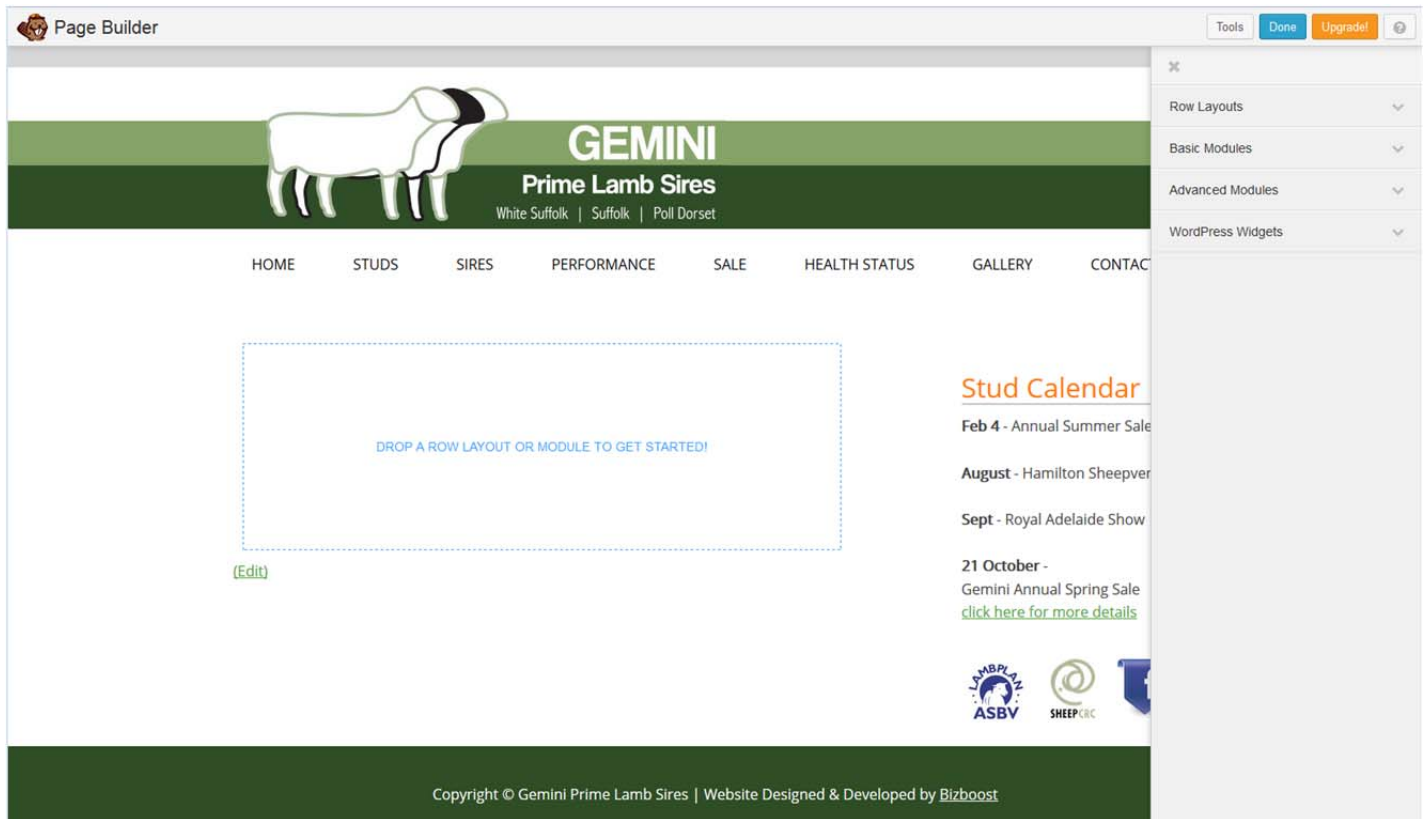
Page Builder

Tools Done Upgrade! ?

×

Row Layouts

Basic Modules

Advanced Modules

WordPress Widgets

GEMINI

Prime Lamb Sires

White Suffolk | Suffolk | Poll Dorset

HOME STUDS SIRES PERFORMANCE SALE HEALTH STATUS GALLERY CONTACT

DROP A ROW LAYOUT OR MODULE TO GET STARTED!

(Edit)

Stud Calendar

**Feb 4** - Annual Summer Sale

**August** - Hamilton Sheepver

**Sept** - Royal Adelaide Show

**21 October** -
Gemini Annual Spring Sale
click here for more details

LAMBPLAN ASBV

SHEEPCRC

Copyright © Gemini Prime Lamb Sires | Website Designed & Developed by Bizboost